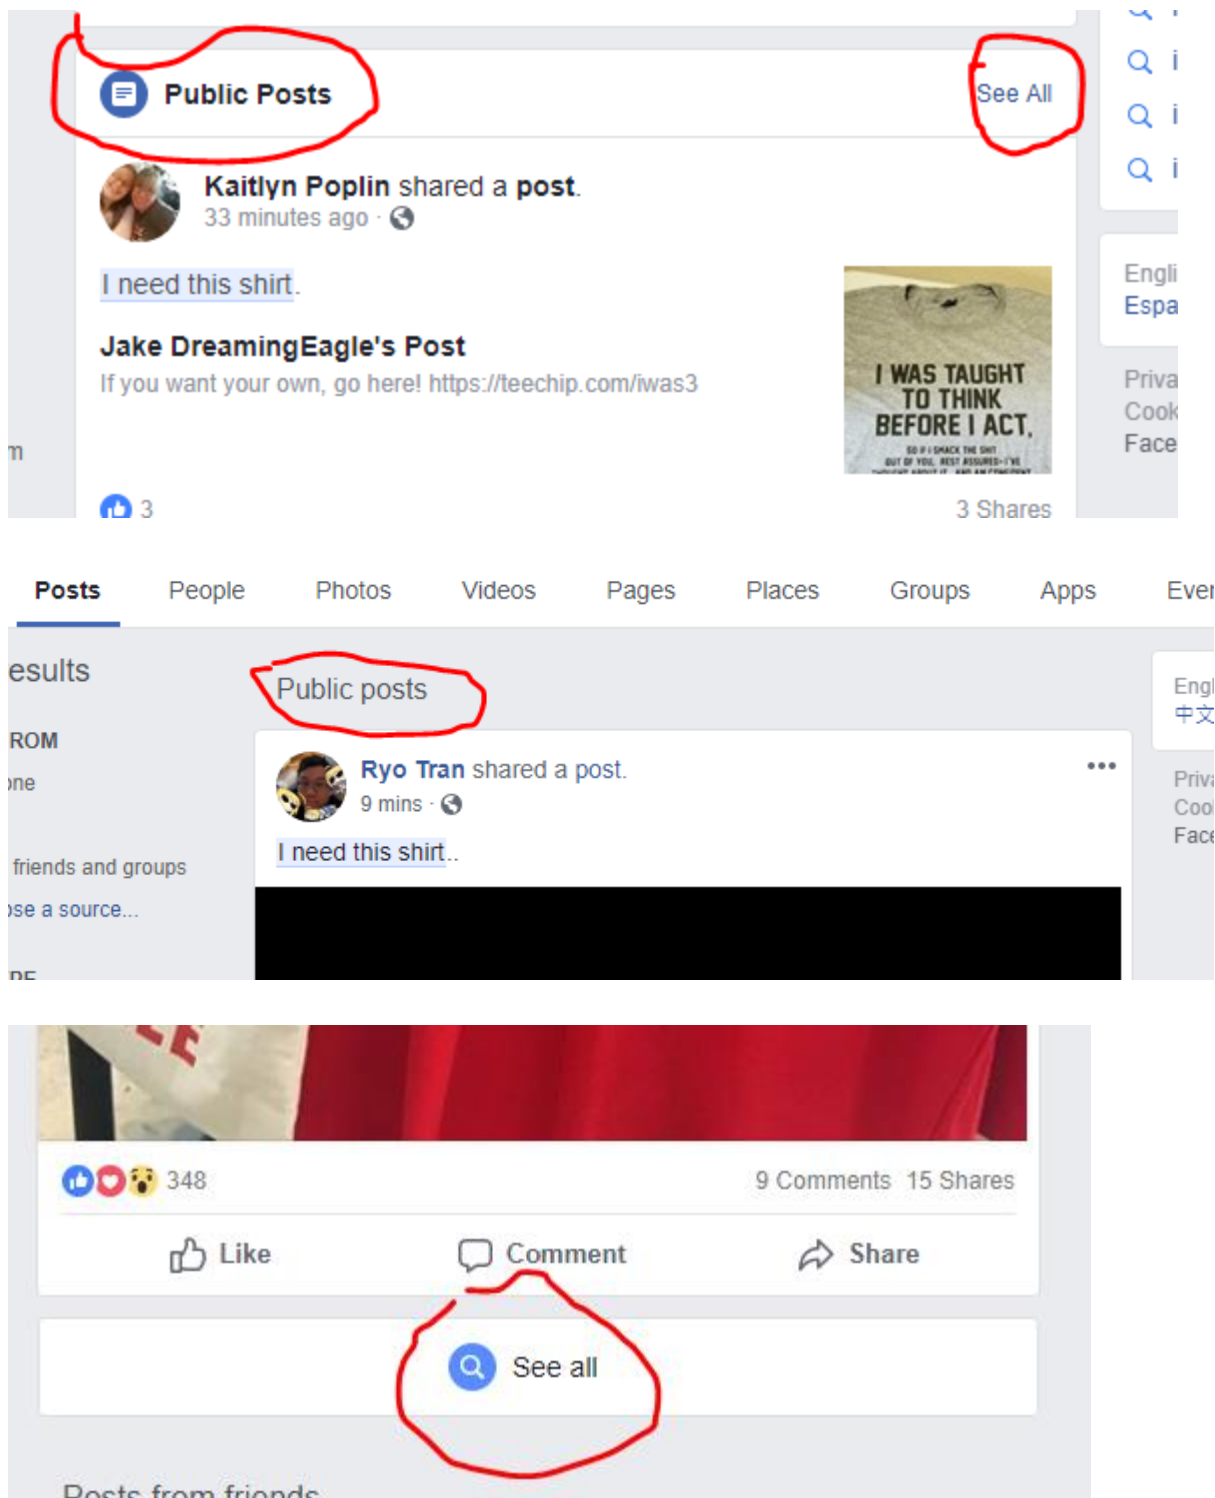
Public Posts

See All

Kaitlyn Poplin shared a post.
33 minutes ago ·

I need this shirt.

Jake DreamingEagle's Post
If you want your own, go here! https://teechip.com/iwas3

I WAS TAUGHT TO THINK BEFORE I ACT,
SO IF I SMACK THE SHIT OUT OF YOU, REST ASSURED- I'VE THOUGHT ABOUT IT... AND AM CONFIDENT

3

3 Shares

i
i
i

Engli
Espa

Priva
Cook
Face

m

Posts People Photos Videos Pages Places Groups Apps Even

esults

ROM
ne

friends and groups
se a source...

Public posts

Ryo Tran shared a post.
9 mins ·

I need this shirt..

Engl
中文

Priva
Cool
Face

348

9 Comments 15 Shares

Like Comment Share

See all

Posts from friends